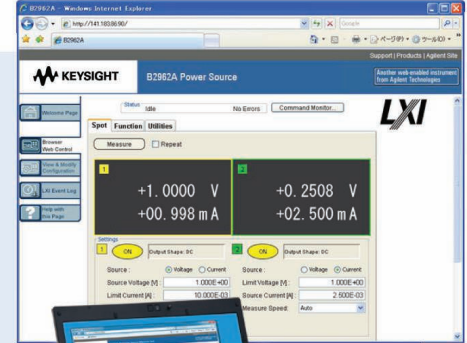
B2962A - Windows Internet Explorer

http://141.183.88.90/

Google

B2962A

ページ(P) ツール(O)

Support | Products | Agilent Site

KEYSIGHT

B2962A Power Source

Another web-enabled instrument from Agilent Technologies

LXI

Welcome Page

Browser Web Control

View & Modify Configuration

LXI Event Log

Help with this Page

Status Idle No Errors Command Monitor...

Spot Function Utilities

Measure Repeat

1

+1.0000 V

+00.998 mA

2

+0.2508 V

+02.500 mA

Settings

1 ON Output Shape: DC

Source: Voltage Current

Source Voltage [V]: 1.000E+00

Limit Current [A]: 10.000E-03

2 ON Output Shape: DC

Source: Voltage Current

Limit Voltage [V]: 1.000E+00

Source Current [A]: 2.500E-03

Measure Speed: Auto